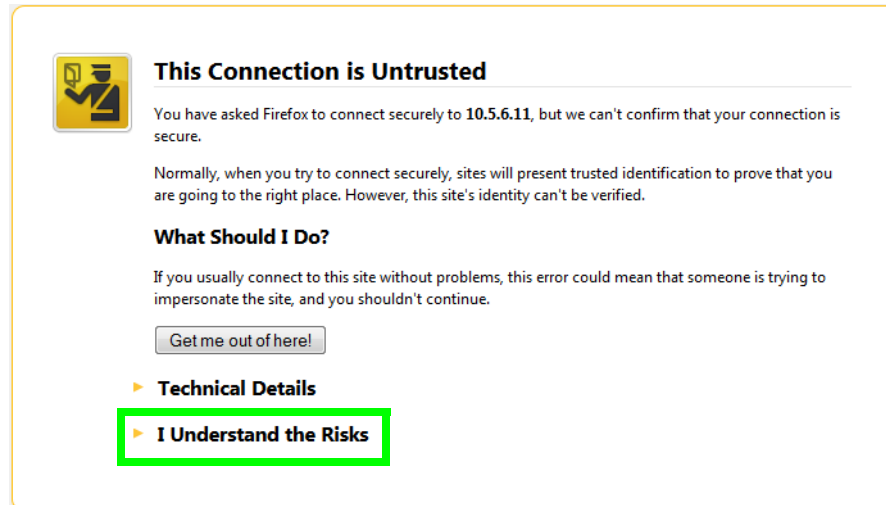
This Connection is Untrusted

You have asked Firefox to connect securely to **10.5.6.11**, but we can't confirm that your connection is secure.

Normally, when you try to connect securely, sites will present trusted identification to prove that you are going to the right place. However, this site's identity can't be verified.

What Should I Do?

If you usually connect to this site without problems, this error could mean that someone is trying to impersonate the site, and you shouldn't continue.

Get me out of here!

Technical Details

I Understand the Risks